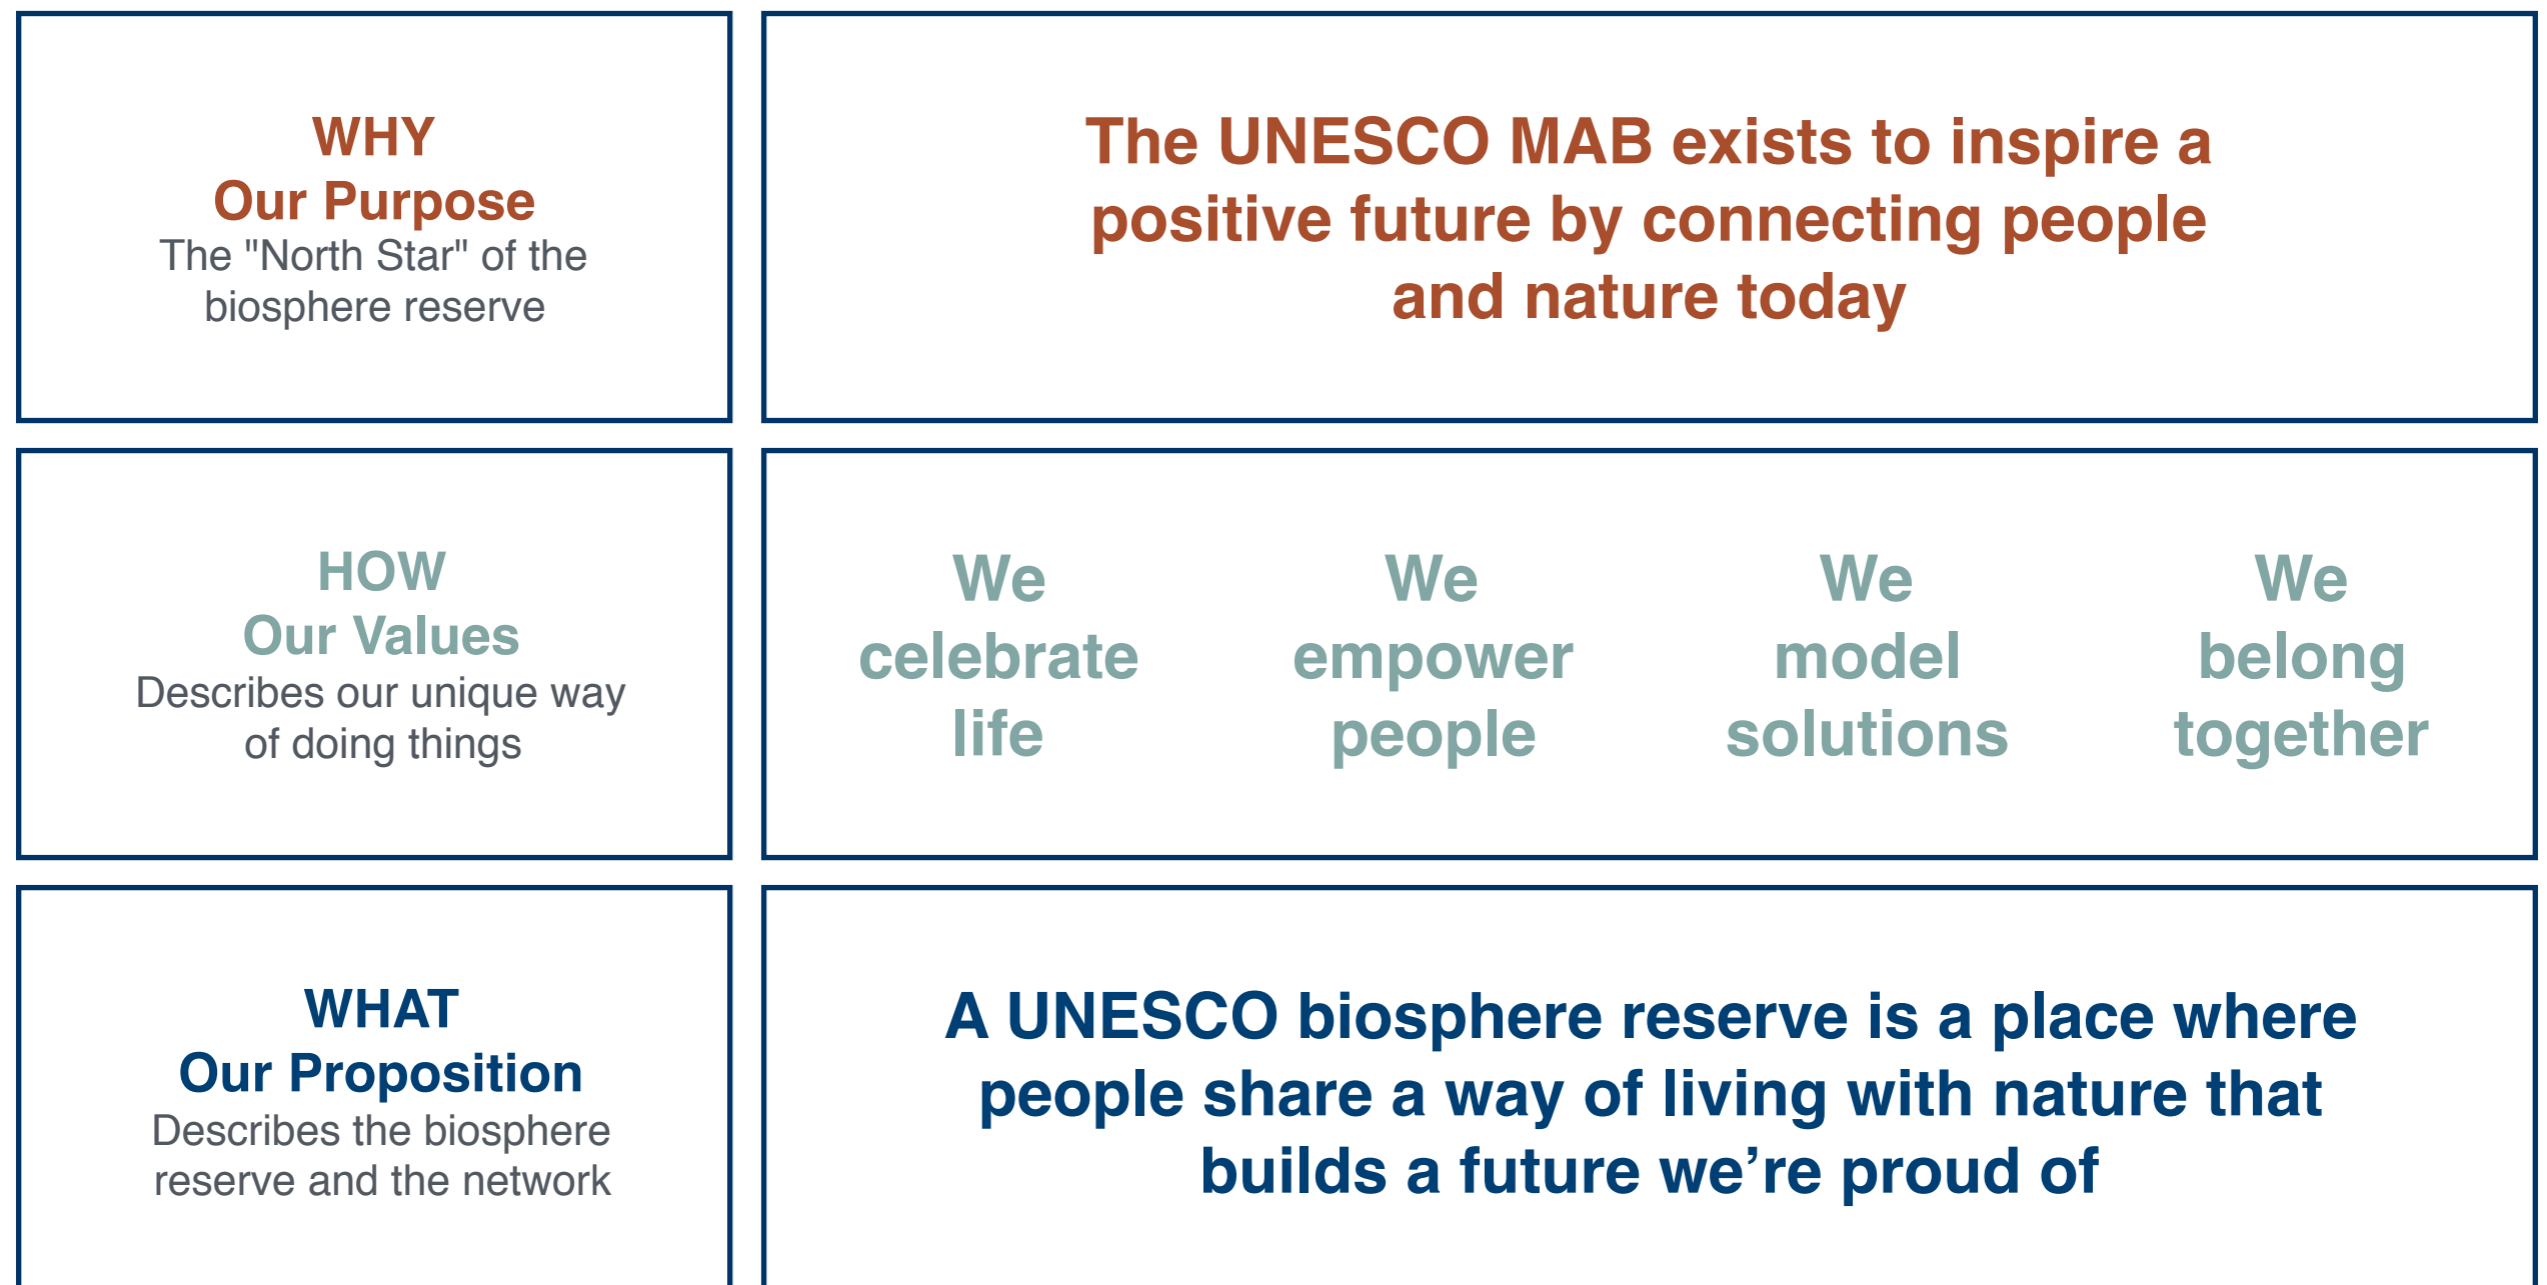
WHY
Our Purpose
The "North Star" of the biosphere reserve

The UNESCO MAB exists to inspire a positive future by connecting people and nature today

HOW
Our Values
Describes our unique way of doing things

We celebrate life

We empower people

We model solutions

We belong together

WHAT
Our Proposition
Describes the biosphere reserve and the network

A UNESCO biosphere reserve is a place where people share a way of living with nature that builds a future we’re proud of